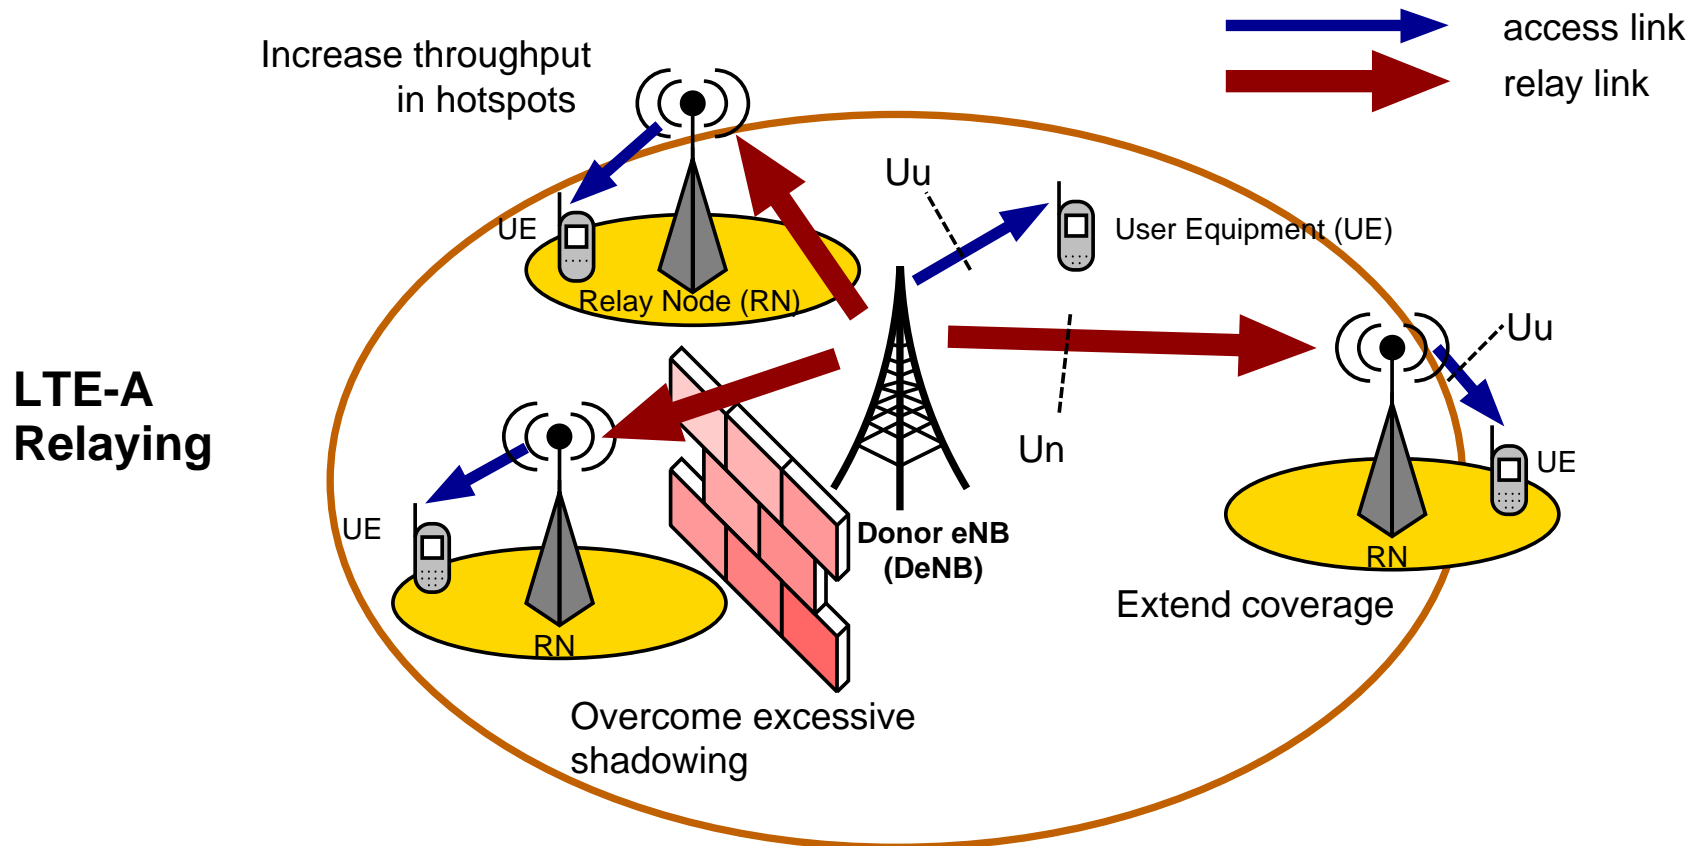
access link
relay link

Increase throughput in hotspots

UE

Relay Node (RN)

Uu

User Equipment (UE)

Uu

LTE-A Relaying

Un

UE

UE

Donor eNB (DeNB)

RN

RN

Extend coverage

Overcome excessive shadowing